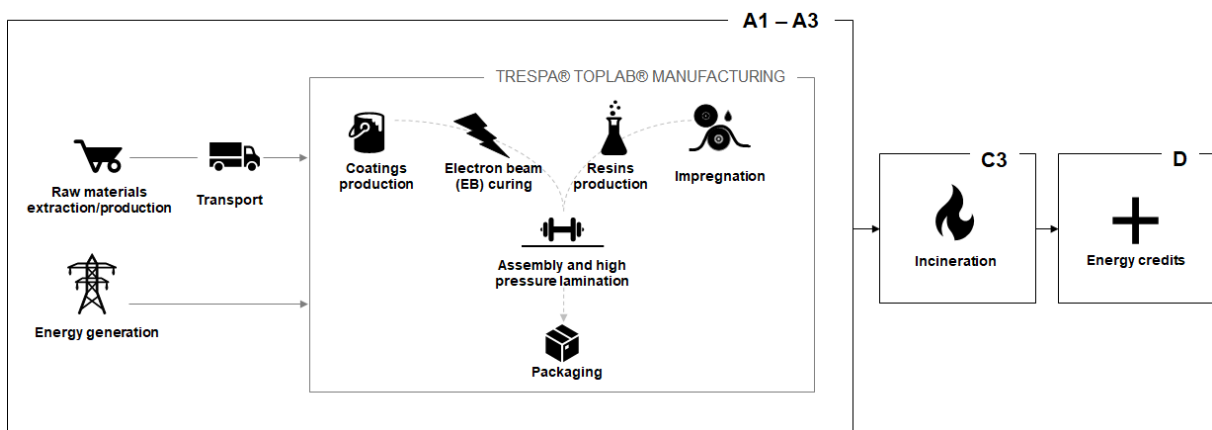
A1 – A3

TRESPA® TOPLAB® MANUFACTURING

Raw materials extraction/production

Transport

Energy generation

Coatings production

Electron beam (EB) curing

Resins production

Impregnation

Assembly and high pressure lamination

Packaging

C3

Incineration

D

Energy credits